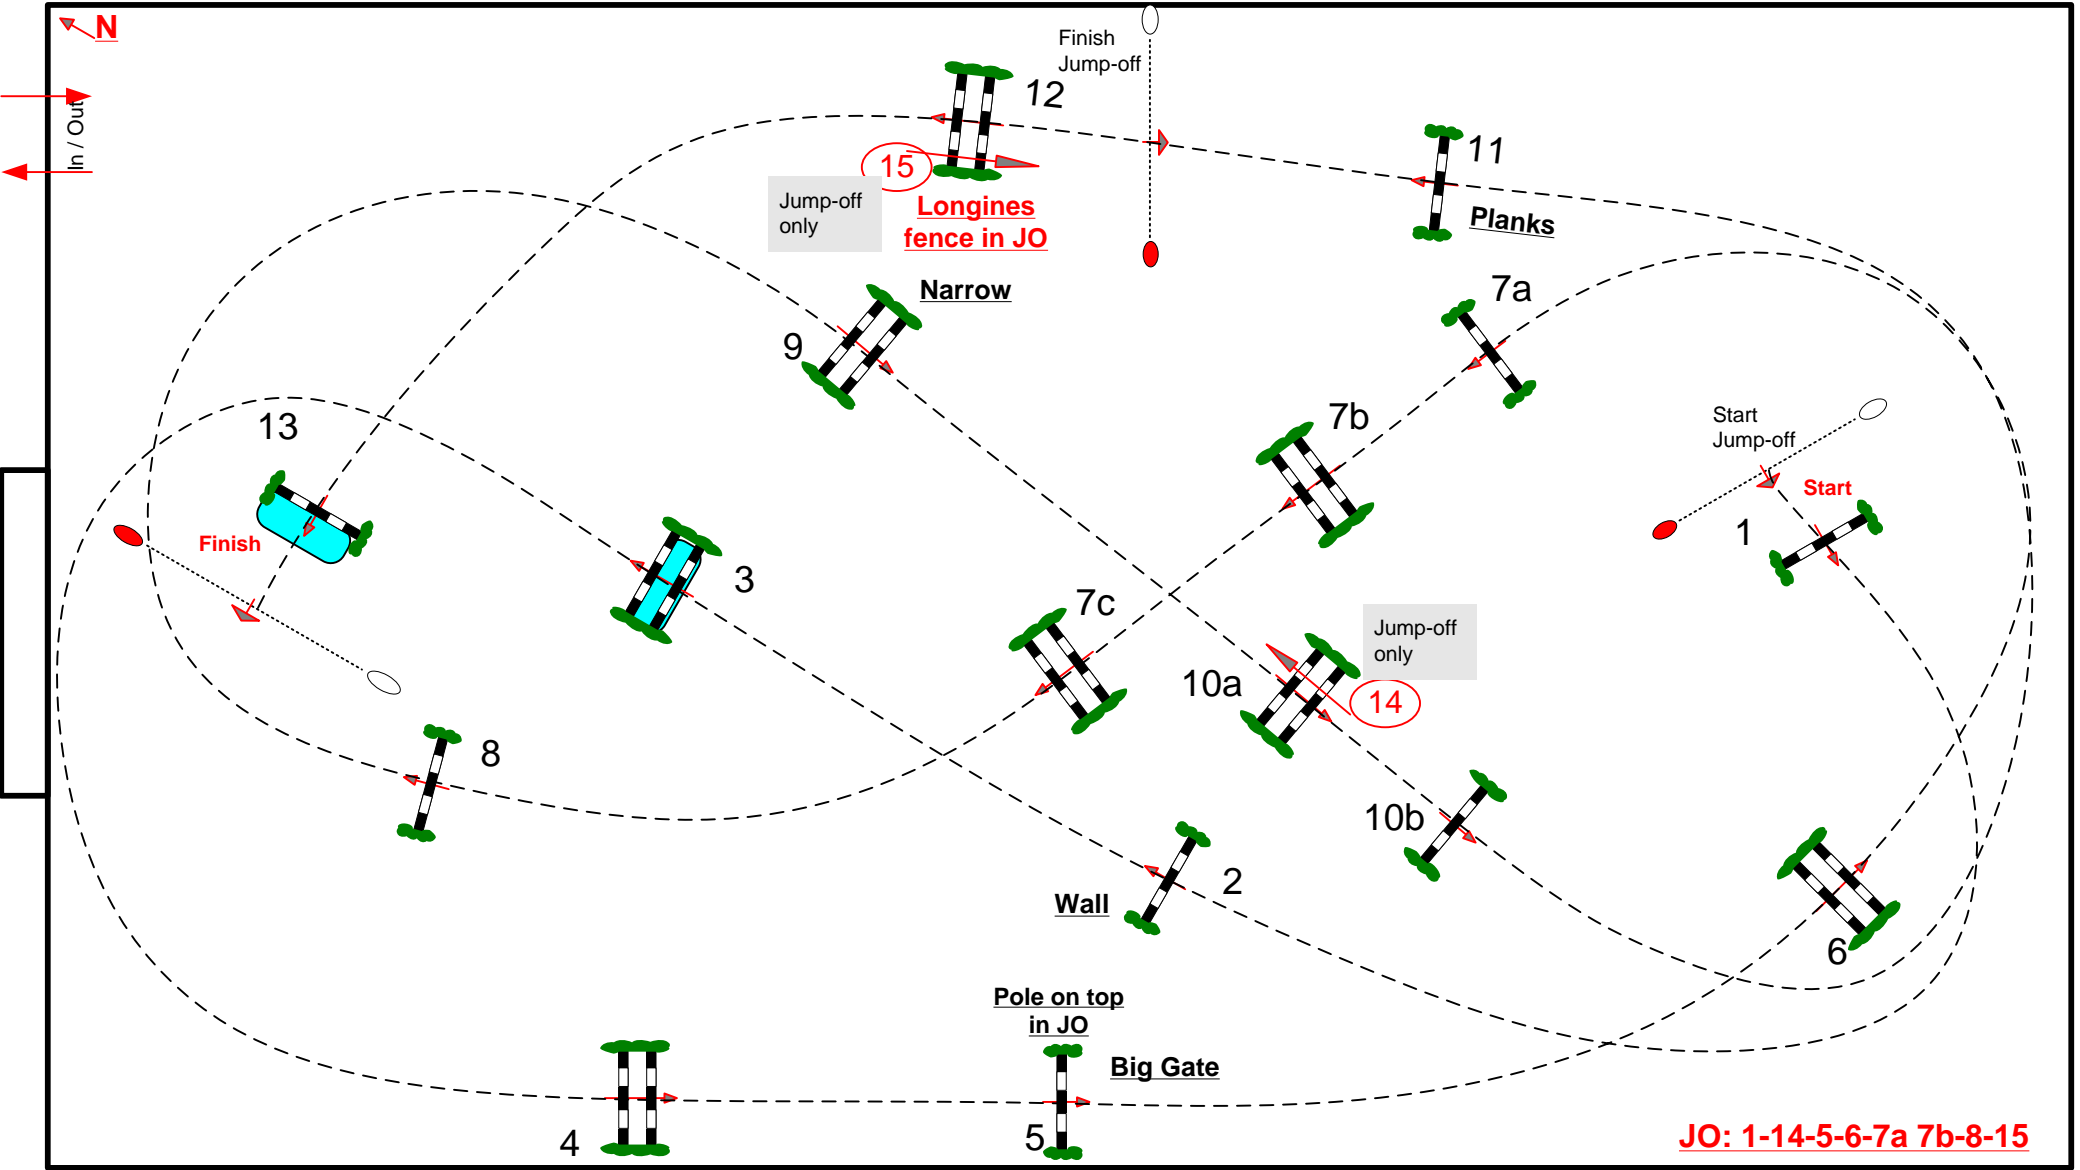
N

In / Out

Finish
Jump-off

12

15

Jump-off
only

Longines
fence in JO

11

Planks

Narrow

7a

9

13

7b

Start
Jump-off

Start

Finish

1

3

7c

Jump-off
only

10a

14

8

10b

2

Wall

6

Pole on top
in JO

Big Gate

4

5

JO: 1-14-5-6-7a 7b-8-15